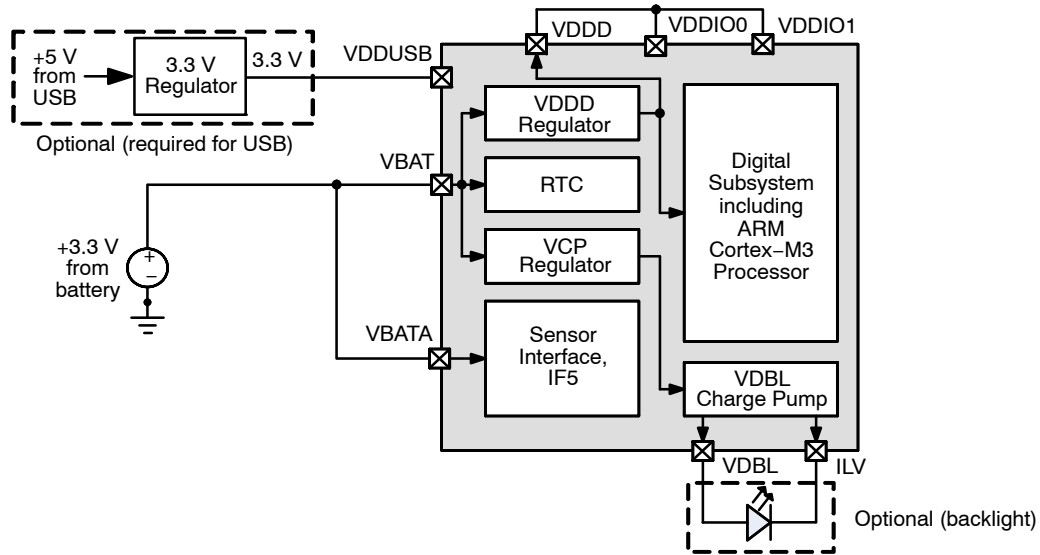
+5 V from USB

3.3 V Regulator

3.3 V

Optional (required for USB)

VDDUSB

VDDD

VDDIO0

VDDIO1

VDDD Regulator

VBAT

RTC

VCP Regulator

Digital Subsystem including ARM Cortex−M3 Processor

+3.3 V from battery

+

−

VBATA

Sensor Interface, IF5

VDBL Charge Pump

VDBL

ILV

Optional (backlight)